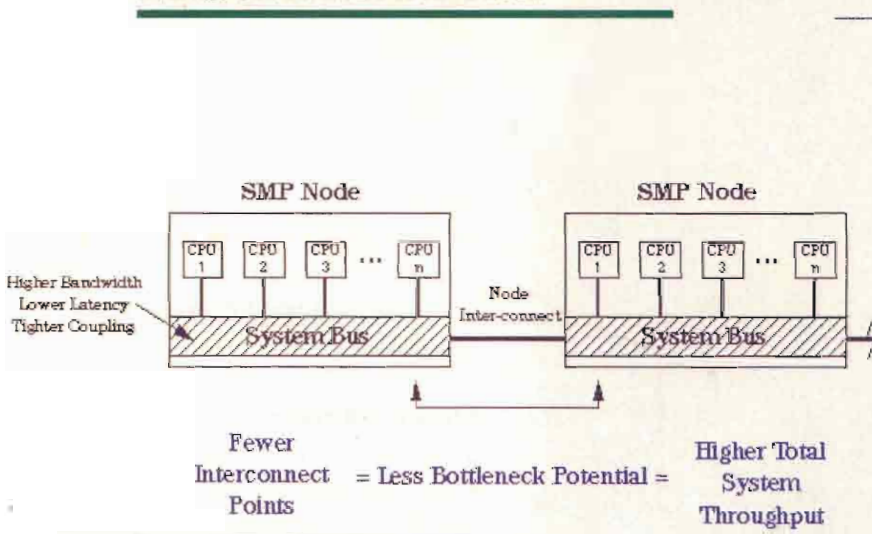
SMP Node

CPU 1
CPU 2
CPU 3
...
CPU n

Higher Bandwidth
Lower Latency
Tighter Coupling

System Bus

Node
Inter-connect

SMP Node

CPU 1
CPU 2
CPU 3
...
CPU n

System Bus

Fewer Interconnect Points = Less Bottleneck Potential = Higher Total System Throughput